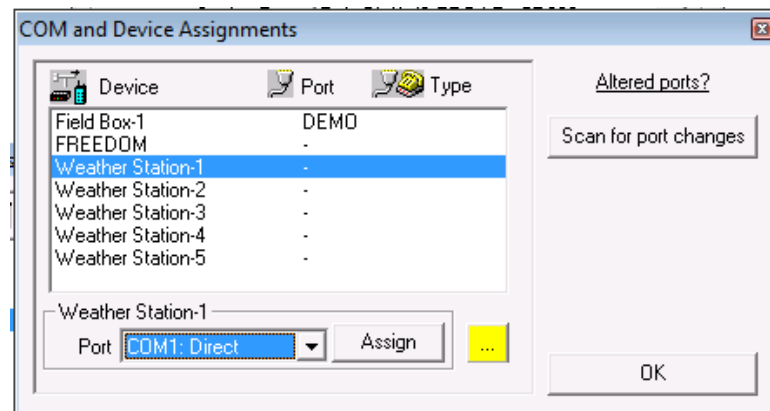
COM and Device Assignments

Device Port Type

| | |
|---|---|
| Field Box-1 | DEMO |
| FREEDOM | - |
| Weather Station-1 | - |
| Weather Station-2 | - |
| Weather Station-3 | - |
| Weather Station-4 | - |
| Weather Station-5 | - |

Altered ports?

Scan for port changes

Weather Station-1

Port COM1: Direct

Assign

...

OK